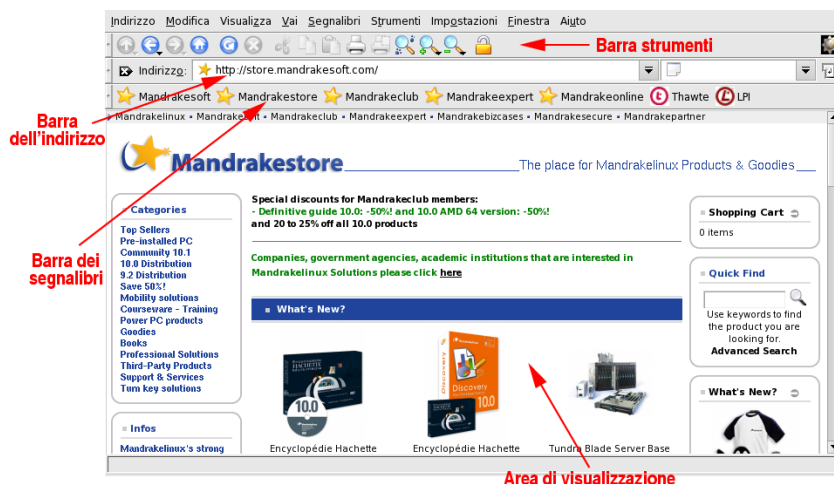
Indirizzo Modifica Visualizza Vai Segnalibri Strumenti Impostazioni Finestra Aiuto

Barra strumenti

Indirizzo: http://store.mandrakesoft.com/

Barra dell'indirizzo

Mandrakesoft Mandrakestore Mandrakeclub Mandrakeexpert Mandrakeonline Thawte LPI

Mandrakelinux • Mandrakesoft • Mandrakeclub • Mandrakeexpert • Mandrakebizcases • Mandrakesecure • Mandrakepartner

Mandrakestore

The place for Mandrakelinux Products & Goodies

Barra dei segnalibri

Categories
Top Sellers
Pre-installed PC
Community 10.1
10.0 Distribution
9.2 Distribution
Save 50%!
Mobility solutions
Courseware - Training
Power PC products
Goodies
Books
Professional Solutions
Third-Party Products
Support & Services
Turn key solutions

Infos
Mandrakelinux's strong

Special discounts for Mandrakeclub members:
- Definitive guide 10.0: -50%! and 10.0 AMD 64 version: -50%!
and 20 to 25% off all 10.0 products

Companies, government agencies, academic institutions that are interested in Mandrakelinux Solutions please click here

What's New?

10.0

Discovery

10.0

Encyclopédie Hachette

Encyclopédie Hachette

Tundra Blade Server Base

Shopping Cart
0 items

Quick Find
Use keywords to find the product you are looking for.
Advanced Search

What's New?

Area di visualizzazione